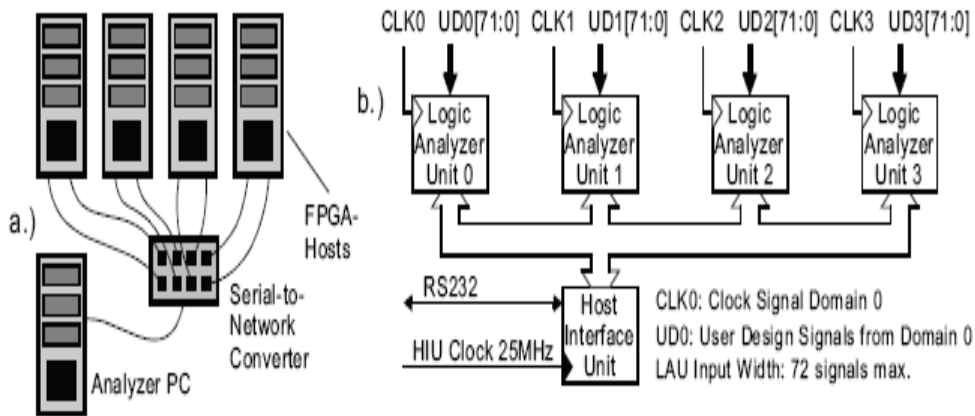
a.)

FPGA-Hosts

Serial-to-Network Converter

Analyzer PC

b.)

CLK0 UD0[71:0] CLK1 UD1[71:0] CLK2 UD2[71:0] CLK3 UD3[71:0]

Logic Analyzer Unit 0

Logic Analyzer Unit 1

Logic Analyzer Unit 2

Logic Analyzer Unit 3

RS232

HIU Clock 25MHz

Host Interface Unit

CLK0: Clock Signal Domain 0
UD0: User Design Signals from Domain 0
LAU Input Width: 72 signals max.